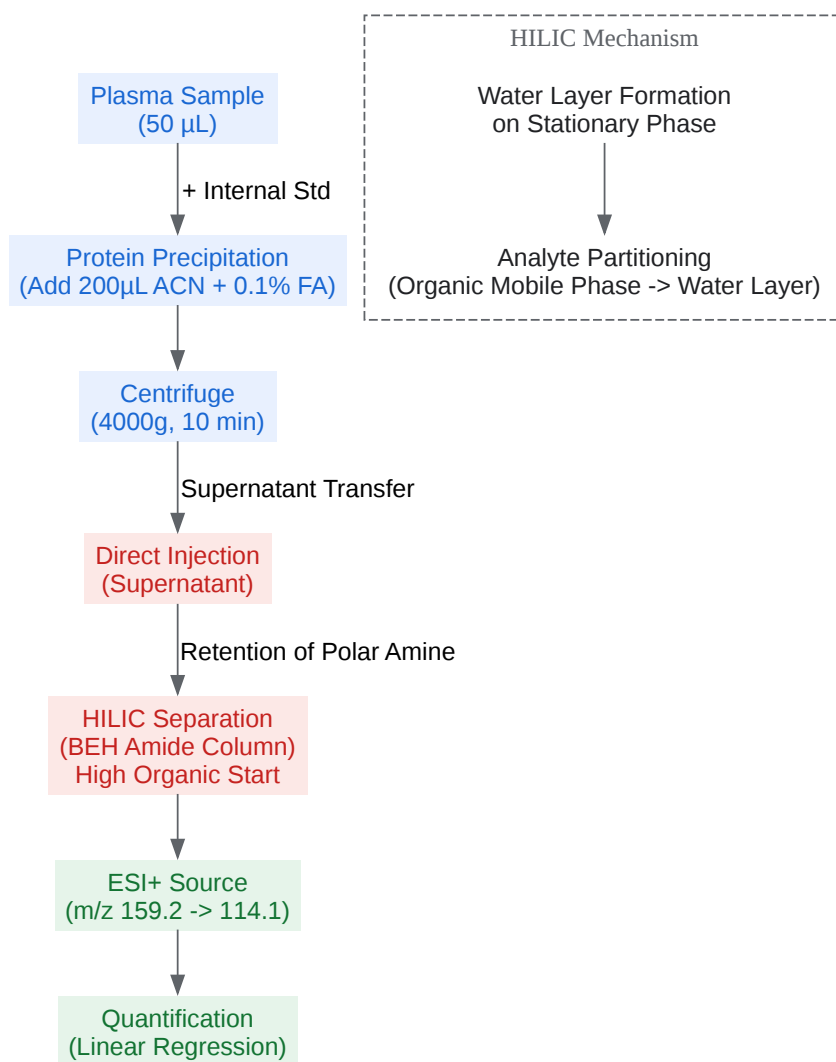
Plasma Sample
(50 µL)

+ Internal Std

Protein Precipitation
(Add 200µL ACN + 0.1% FA)

Centrifuge
(4000g, 10 min)

Supernatant Transfer

Direct Injection
(Supernatant)

Retention of Polar Amine

HILIC Separation
(BEH Amide Column)
High Organic Start

ESI+ Source
(m/z 159.2 -> 114.1)

Quantification
(Linear Regression)

HILIC Mechanism

Water Layer Formation
on Stationary Phase

Analyte Partitioning
(Organic Mobile Phase -> Water Layer)